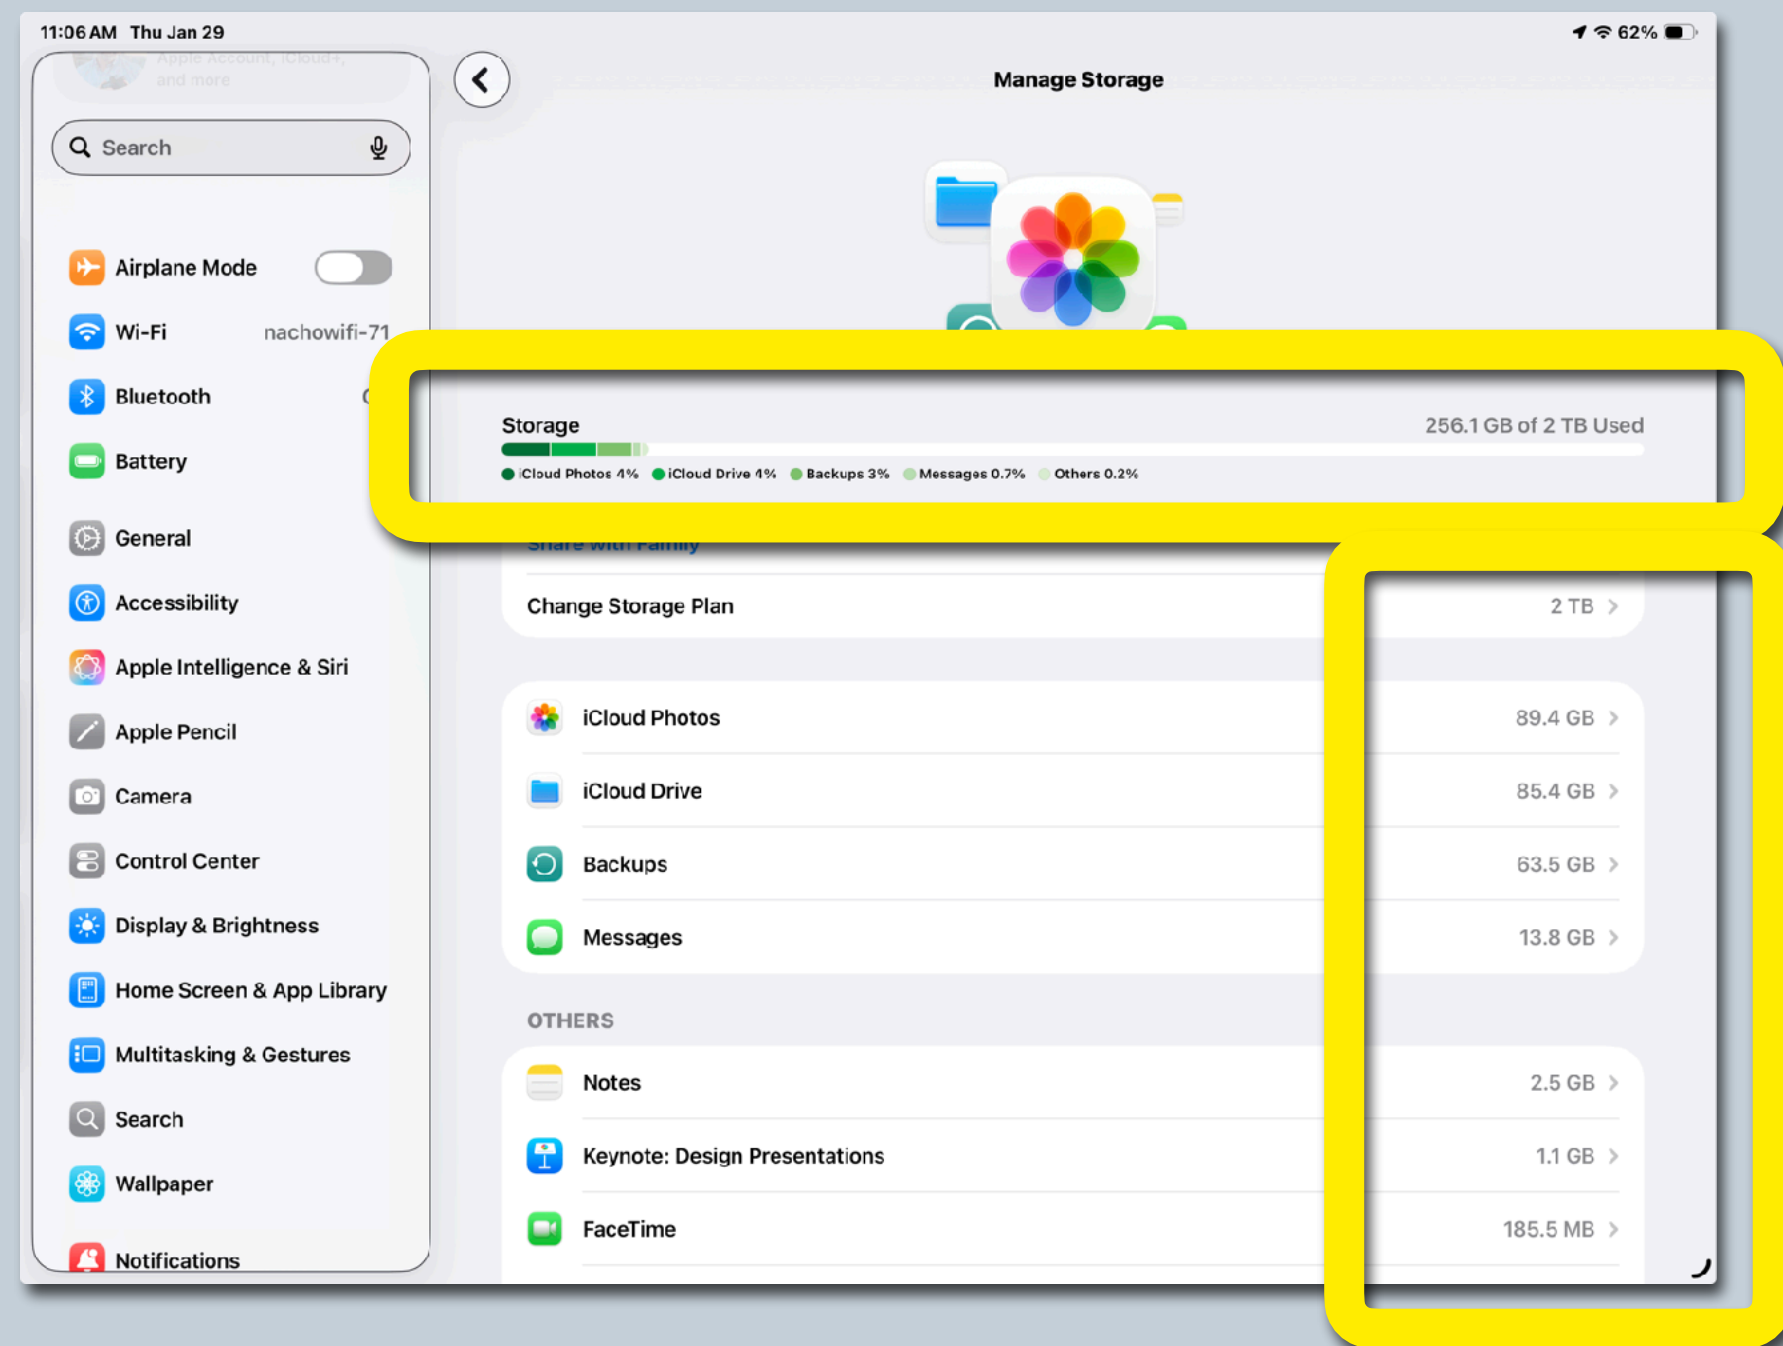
11:06 AM Thu Jan 29

62%

Apple Account, iCloud+, and more

Search

Airplane Mode

Wi-Fi nachowifi-71

Bluetooth

Battery

General

Accessibility

Apple Intelligence & Siri

Apple Pencil

Camera

Control Center

Display & Brightness

Home Screen & App Library

Multitasking & Gestures

Search

Wallpaper

Notifications

Manage Storage

Storage 256.1 GB of 2 TB Used

iCloud Photos 4% iCloud Drive 4% Backups 3% Messages 0.7% Others 0.2%

Share with Family

Change Storage Plan 2 TB

iCloud Photos 89.4 GB

iCloud Drive 85.4 GB

Backups 63.5 GB

Messages 13.8 GB

OTHERS

Notes 2.5 GB

Keynote: Design Presentations 1.1 GB

FaceTime 185.5 MB